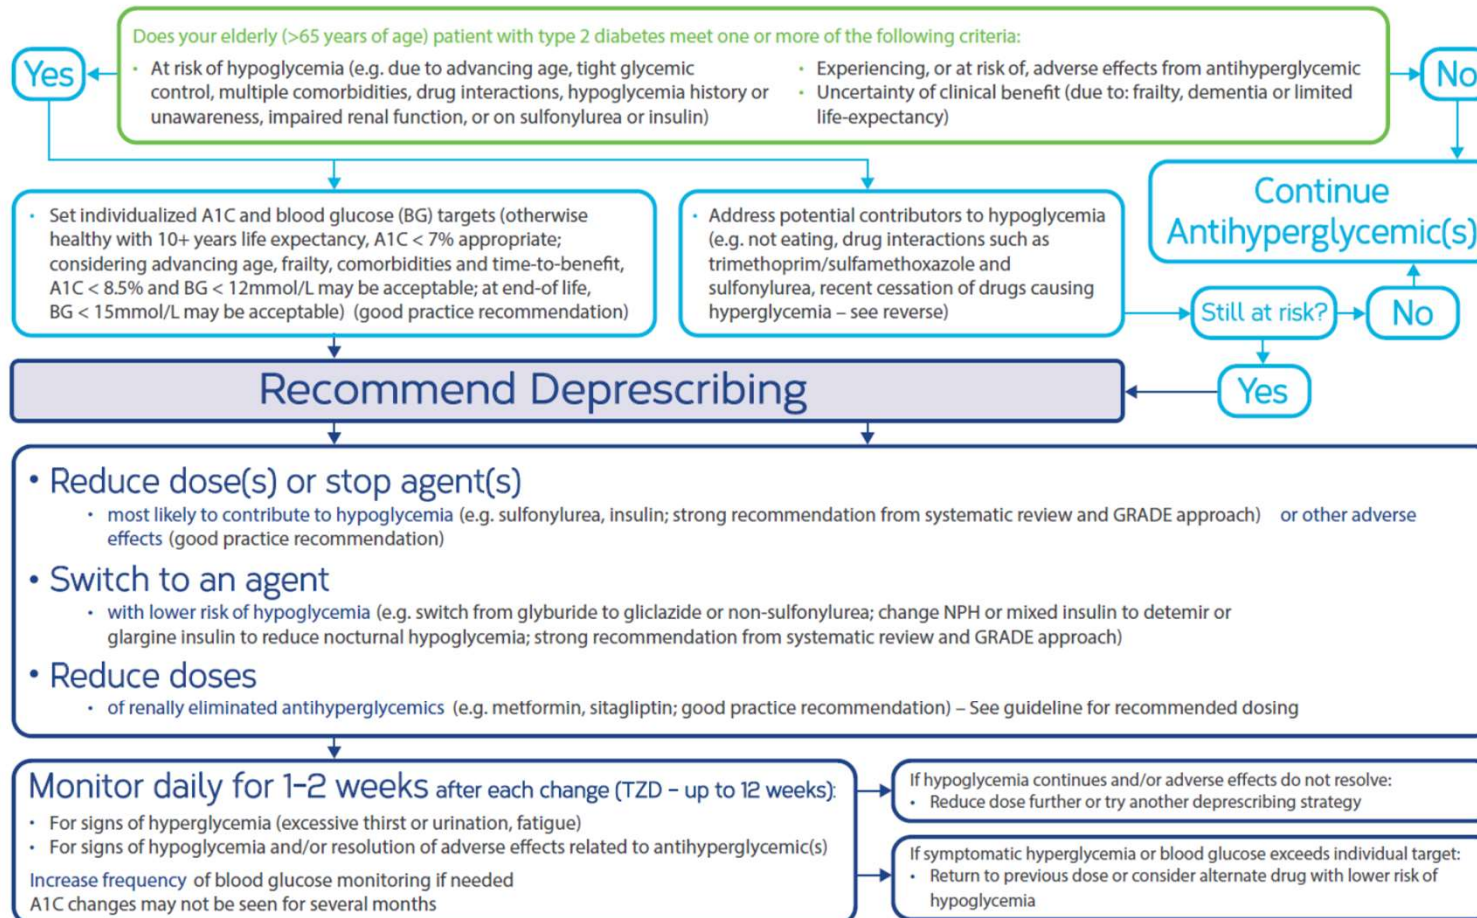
Does your elderly (>65 years of age) patient with type 2 diabetes meet one or more of the following criteria:

- At risk of hypoglycemia (e.g. due to advancing age, tight glycemic control, multiple comorbidities, drug interactions, hypoglycemia history or unawareness, impaired renal function, or on sulfonylurea or insulin)

- Experiencing, or at risk of, adverse effects from antihyperglycemic
- Uncertainty of clinical benefit (due to: frailty, dementia or limited life-expectancy)

Yes

No

- Set individualized A1C and blood glucose (BG) targets (otherwise healthy with 10+ years life expectancy, A1C < 7% appropriate; considering advancing age, frailty, comorbidities and time-to-benefit, A1C < 8.5% and BG < 12mmol/L may be acceptable; at end-of life, BG < 15mmol/L may be acceptable) (good practice recommendation)

- Address potential contributors to hypoglycemia (e.g. not eating, drug interactions such as trimethoprim/sulfamethoxazole and sulfonylurea, recent cessation of drugs causing hyperglycemia – see reverse)

Continue Antihyperglycemic(s)

Still at risk?

No

Yes

Recommend Deprescribing

• Reduce dose(s) or stop agent(s)
- most likely to contribute to hypoglycemia (e.g. sulfonylurea, insulin; strong recommendation from systematic review and GRADE approach) or other adverse effects (good practice recommendation)

• Switch to an agent
- with lower risk of hypoglycemia (e.g. switch from glyburide to gliclazide or non-sulfonylurea; change NPH or mixed insulin to detemir or glargine insulin to reduce nocturnal hypoglycemia; strong recommendation from systematic review and GRADE approach)

• Reduce doses
- of renally eliminated antihyperglycemics (e.g. metformin, sitagliptin; good practice recommendation) – See guideline for recommended dosing

Monitor daily for 1-2 weeks after each change (TZD – up to 12 weeks):
- For signs of hyperglycemia (excessive thirst or urination, fatigue)
- For signs of hypoglycemia and/or resolution of adverse effects related to antihyperglycemic(s)

Increase frequency of blood glucose monitoring if needed
A1C changes may not be seen for several months

If hypoglycemia continues and/or adverse effects do not resolve:
- Reduce dose further or try another deprescribing strategy

If symptomatic hyperglycemia or blood glucose exceeds individual target:
- Return to previous dose or consider alternate drug with lower risk of hypoglycemia